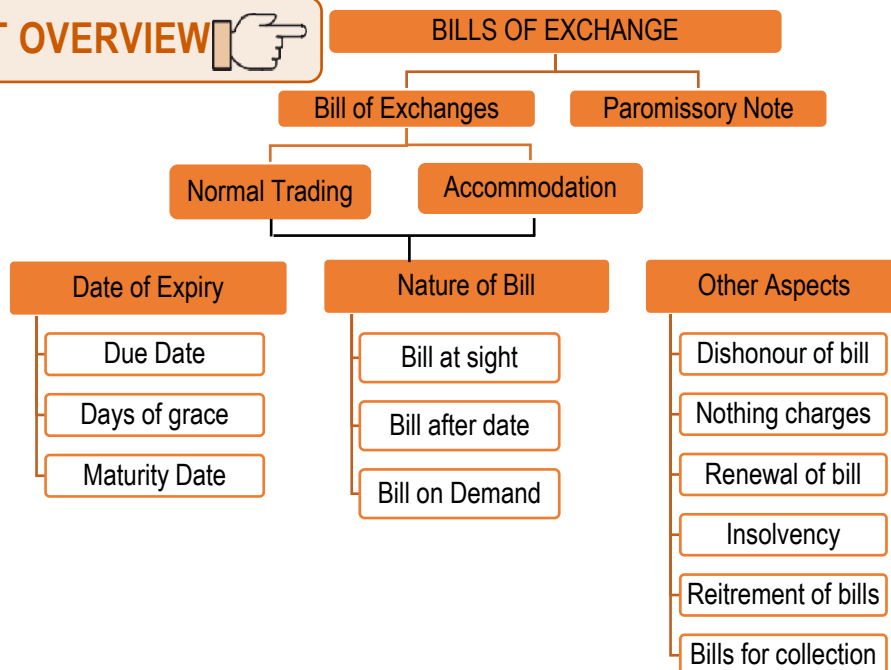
T OVERVIEW

BILLS OF EXCHANGE

Bill of Exchanges

Paromissory Note

Normal Trading

Accommodation

Date of Expiry

Due Date

Days of grace

Maturity Date

Nature of Bill

Bill at sight

Bill after date

Bill on Demand

Other Aspects

Dishonour of bill

Nothing charges

Renewal of bill

Insolvency

Reitrement of bills

Bills for collection